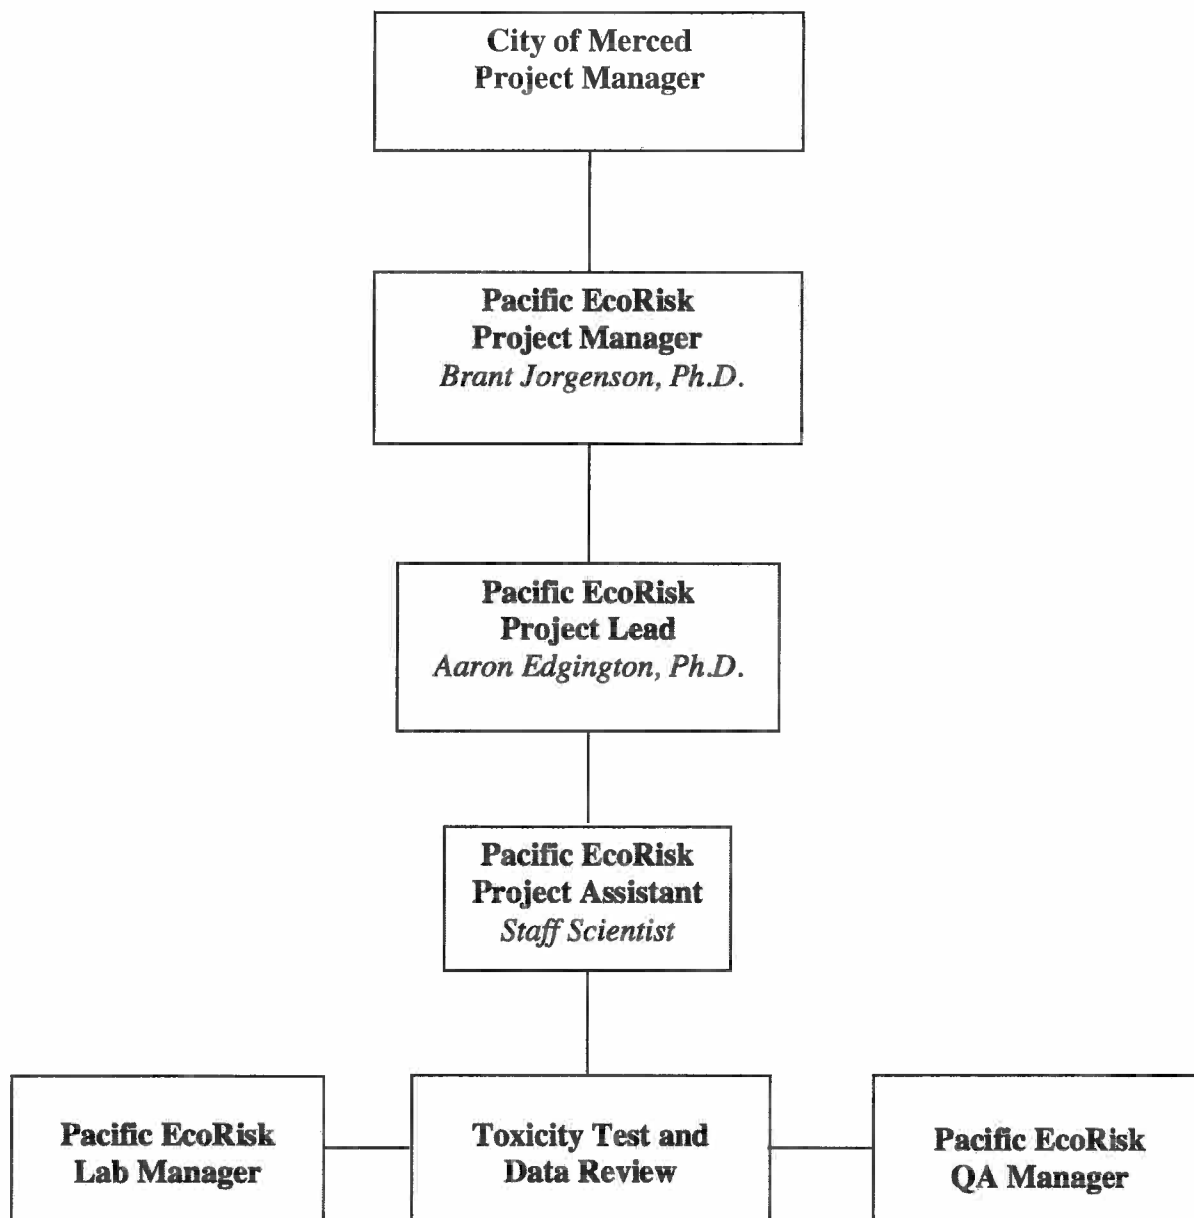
City of Merced
Project Manager

Pacific EcoRisk
Project Manager
*Brant Jorgenson, Ph.D.*

Pacific EcoRisk
Project Lead
*Aaron Edgington, Ph.D.*

Pacific EcoRisk
Project Assistant
*Staff Scientist*

Pacific EcoRisk
Lab Manager

Toxicity Test and
Data Review

Pacific EcoRisk
QA Manager